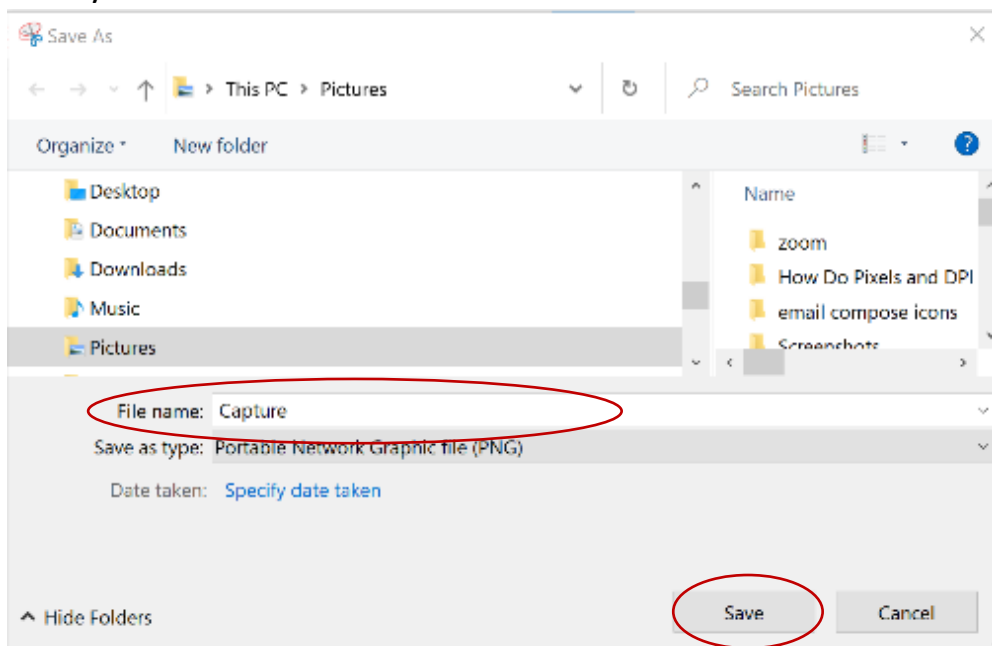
Save As

This PC > Pictures

Search Pictures

Organize ▾ New folder

Desktop
Documents
Downloads
Music
Pictures

Name
zoom
How Do Pixels and DPI
email compose icons
Screenshots

File name: Capture
Save as type: Portable Network Graphic file (PNG)
Date taken: Specify date taken

^ Hide Folders

Save Cancel